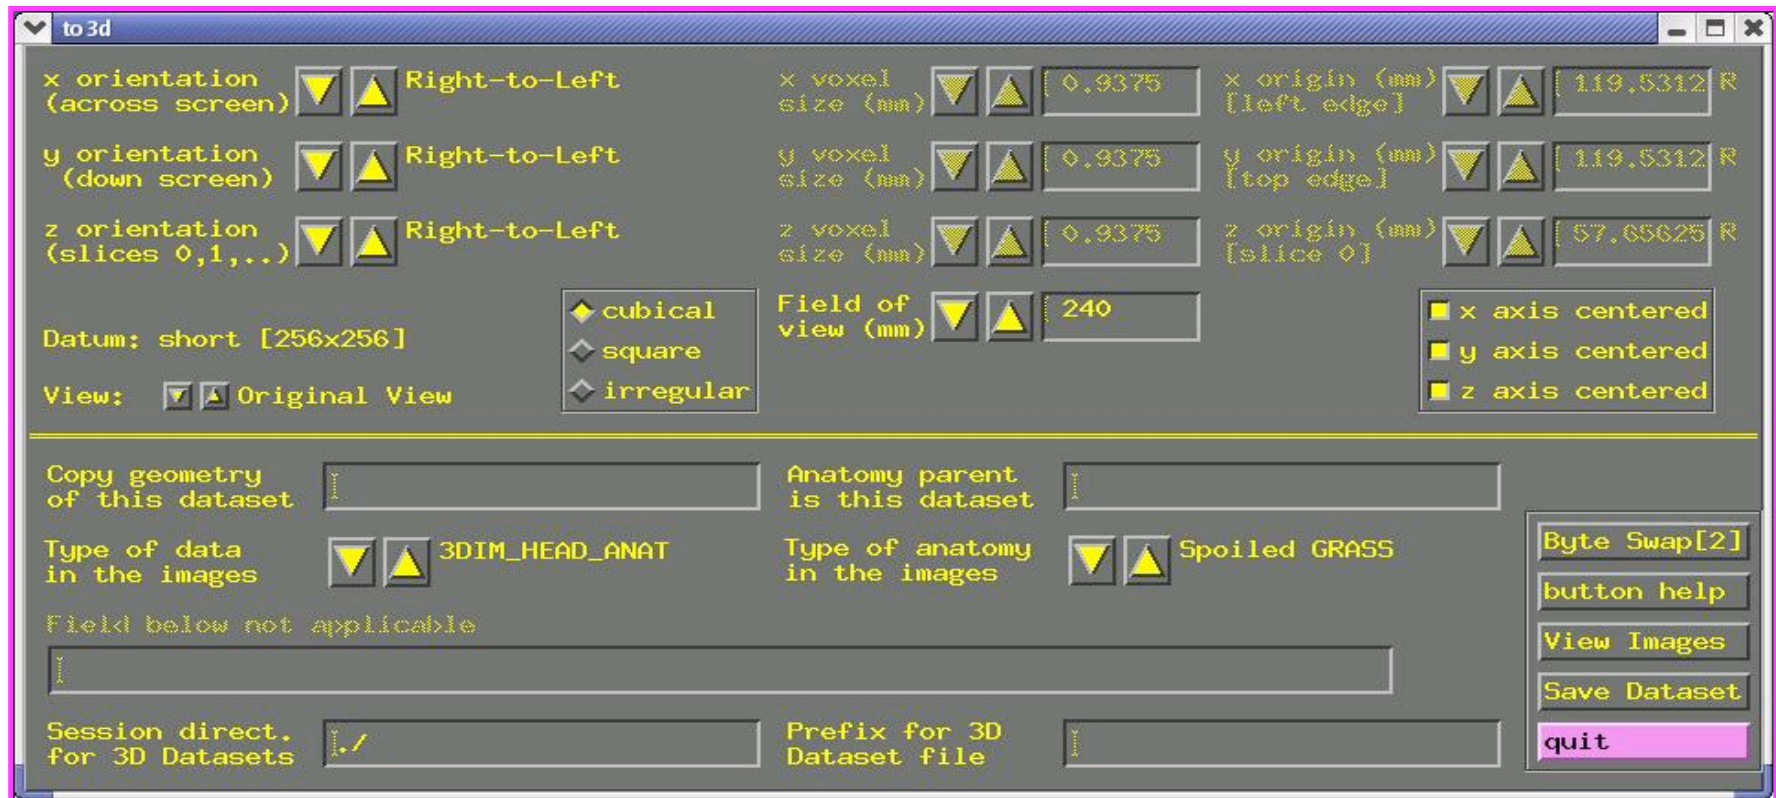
to3d

x orientation (across screen) Right-to-Left

x voxel size (mm) 0.9375

x origin (mm) [left edge] 119.5312 R

y orientation (down screen) Right-to-Left

y voxel size (mm) 0.9375

y origin (mm) [top edge] 119.5312 R

z orientation (slices 0,1,..) Right-to-Left

z voxel size (mm) 0.9375

z origin (mm) [slice 0] 57.65625 R

Datum: short [256x256]

View: Original View

cubical
square
irregular

Field of view (mm) 240

x axis centered
y axis centered
z axis centered

Copy geometry of this dataset

Anatomy parent is this dataset

Type of data in the images 3DIM_HEAD_ANAT

Type of anatomy in the images Spoiled GRASS

Field below not applicable

Session direct. for 3D Datasets ./

Prefix for 3D Dataset file

Byte Swap[2]
button help
View Images
Save Dataset
quit